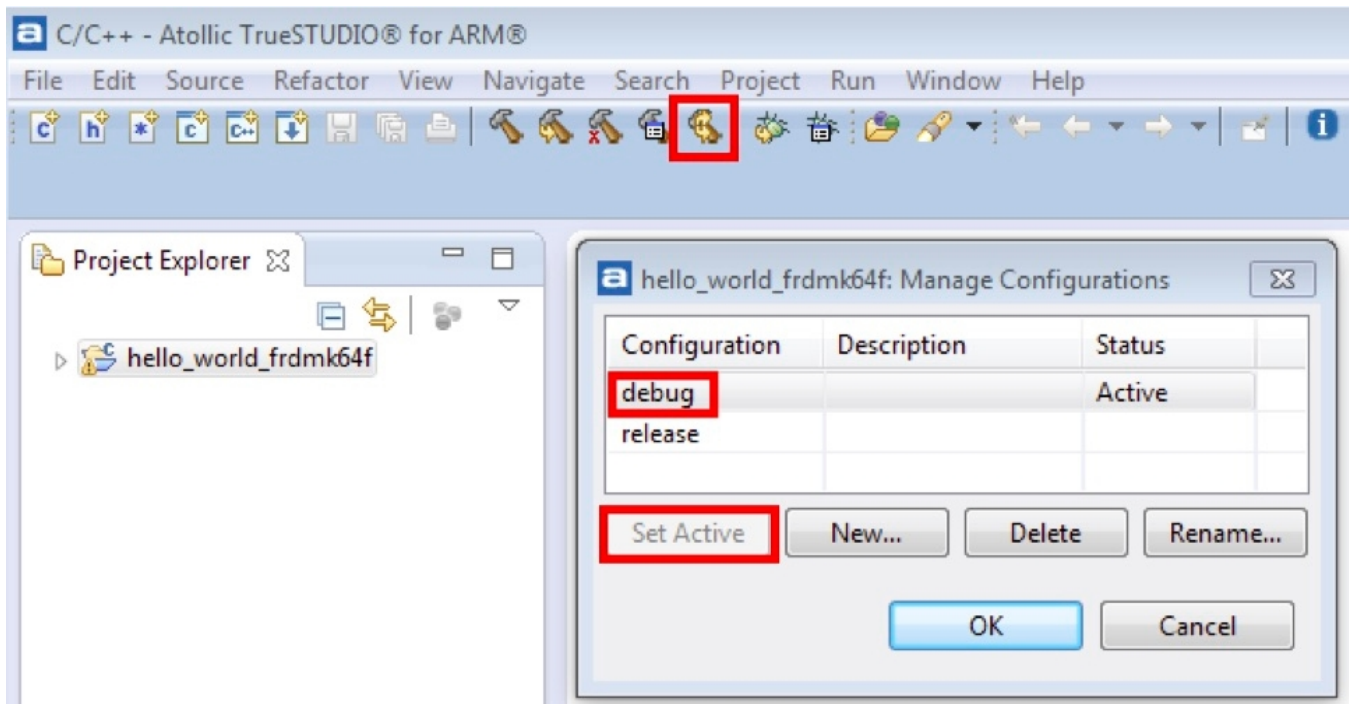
C/C++ - Atollic TrueSTUDIO® for ARM®

File Edit Source Refactor View Navigate Search Project Run Window Help

Project Explorer

hello_world_frdmk64f

hello_world_frdmk64f: Manage Configurations

| Configuration | Description | Status |
|---|---|---|
| debug | | Active |
| release | | |

Set Active New... Delete Rename...

OK Cancel